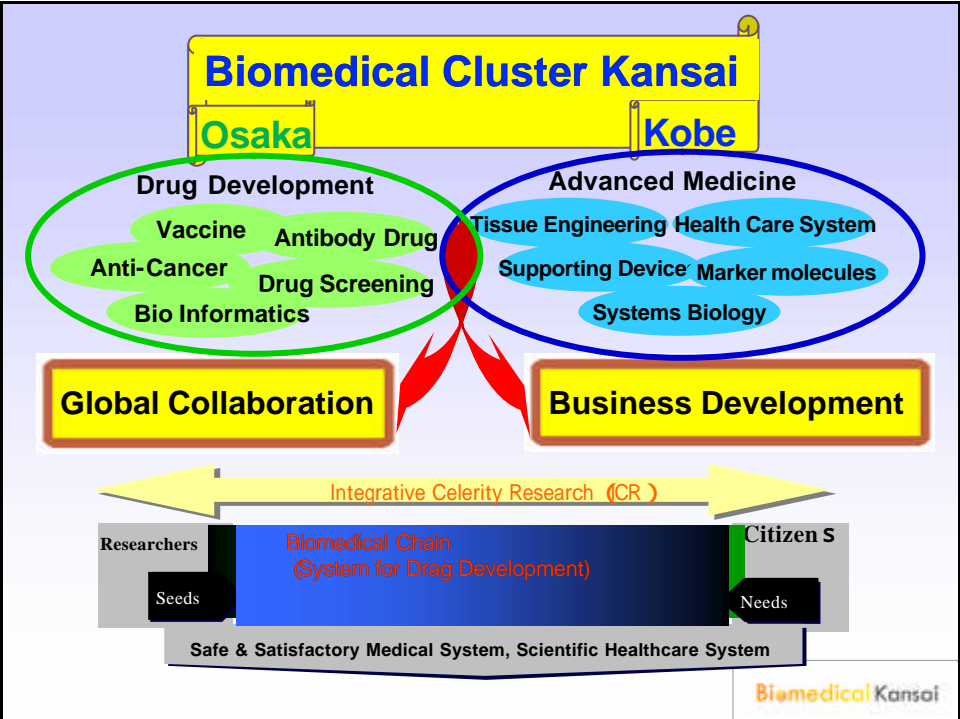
Biomedical Cluster Kansai

Osaka

Kobe

Drug Development

Vaccine

Antibody Drug

Anti-Cancer

Drug Screening

Bio Informatics

Advanced Medicine

Tissue Engineering

Health Care System

Supporting Device

Marker molecules

Systems Biology

Global Collaboration

Business Development

Integrative Celerity Research (ICR)

Researchers

Seeds

Biomedical Chain
(System for Drag Development)

Citizen s

Needs

Safe & Satisfactory Medical System, Scientific Healthcare System

Biomedical Kansai